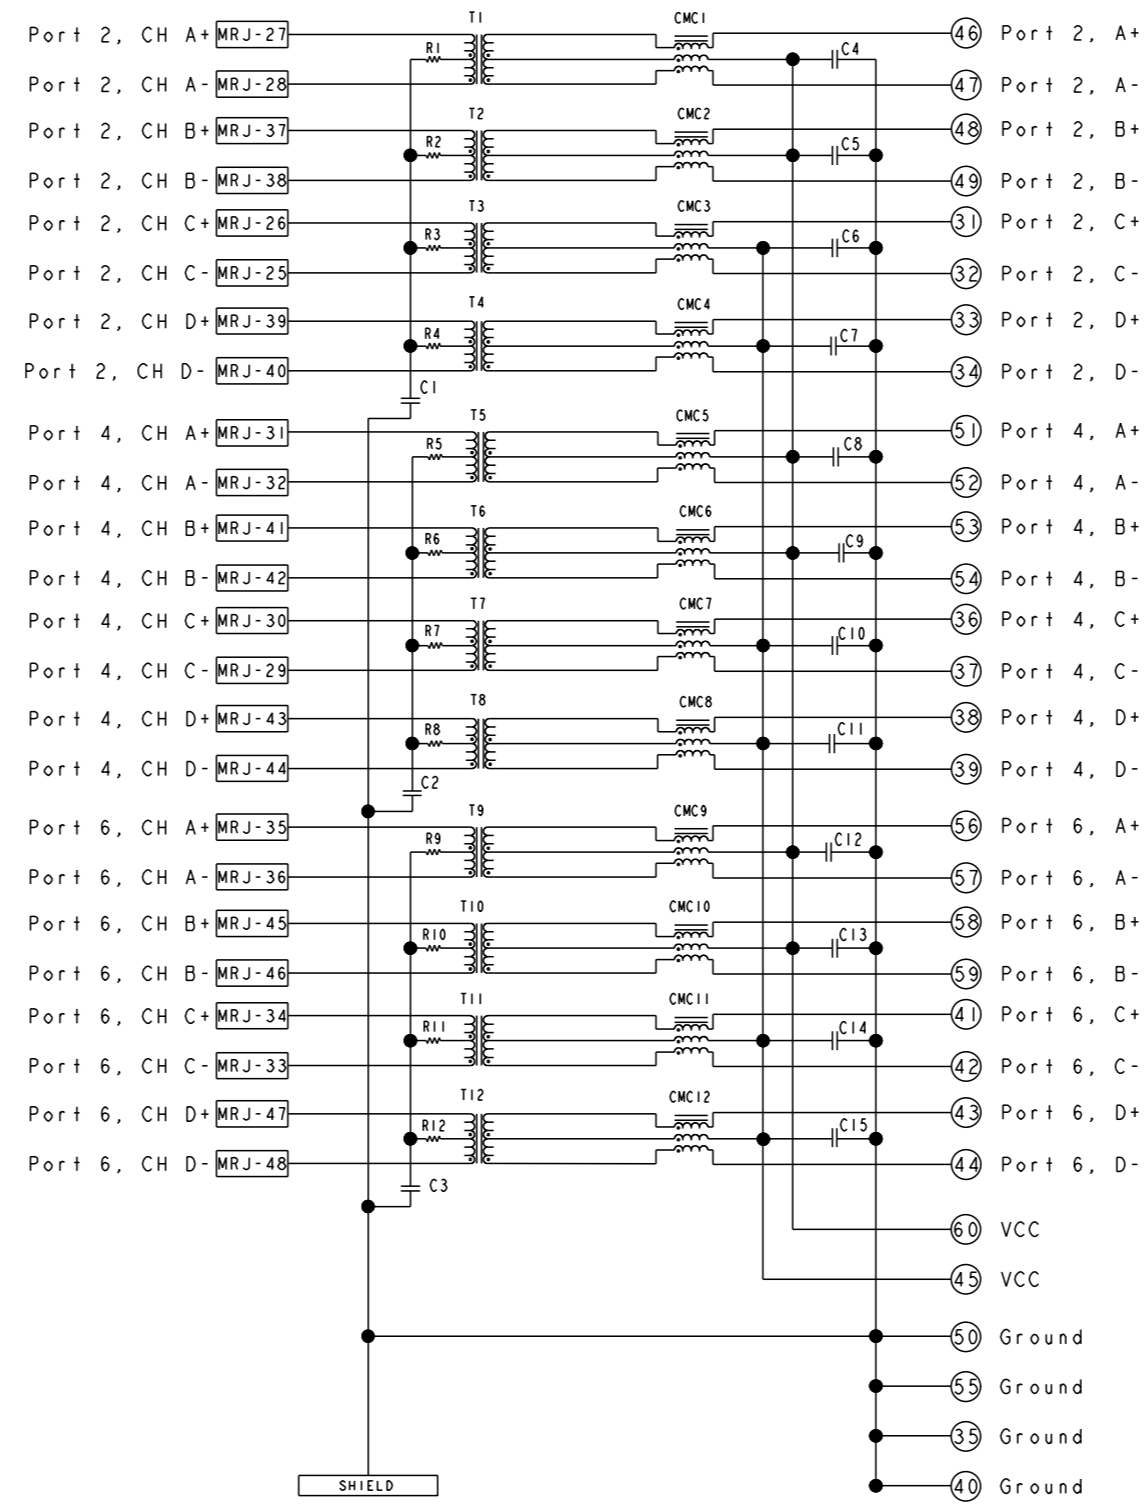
Port 2, CH A+ MRJ-27
Port 2, CH A- MRJ-28
Port 2, CH B+ MRJ-37
Port 2, CH B- MRJ-38
Port 2, CH C+ MRJ-26
Port 2, CH C- MRJ-25
Port 2, CH D+ MRJ-39
Port 2, CH D- MRJ-40
Port 4, CH A+ MRJ-31
Port 4, CH A- MRJ-32
Port 4, CH B+ MRJ-41
Port 4, CH B- MRJ-42
Port 4, CH C+ MRJ-30
Port 4, CH C- MRJ-29
Port 4, CH D+ MRJ-43
Port 4, CH D- MRJ-44
Port 6, CH A+ MRJ-35
Port 6, CH A- MRJ-36
Port 6, CH B+ MRJ-45
Port 6, CH B- MRJ-46
Port 6, CH C+ MRJ-34
Port 6, CH C- MRJ-33
Port 6, CH D+ MRJ-47
Port 6, CH D- MRJ-48

T1 R1 CMC1 C4
T2 R2 CMC2 C5
T3 R3 CMC3 C6
T4 R4 CMC4 C7
C1
T5 R5 CMC5 C8
T6 R6 CMC6 C9
T7 R7 CMC7 C10
T8 R8 CMC8 C11
C2
T9 R9 CMC9 C12
T10 R10 CMC10 C13
T11 R11 CMC11 C14
T12 R12 CMC12 C15
C3
SHIELD

46 Port 2, A+
47 Port 2, A-
48 Port 2, B+
49 Port 2, B-
31 Port 2, C+
32 Port 2, C-
33 Port 2, D+
34 Port 2, D-
51 Port 4, A+
52 Port 4, A-
53 Port 4, B+
54 Port 4, B-
36 Port 4, C+
37 Port 4, C-
38 Port 4, D+
39 Port 4, D-
56 Port 6, A+
57 Port 6, A-
58 Port 6, B+
59 Port 6, B-
41 Port 6, C+
42 Port 6, C-
43 Port 6, D+
44 Port 6, D-
60 VCC
45 VCC
50 Ground
55 Ground
35 Ground
40 Ground